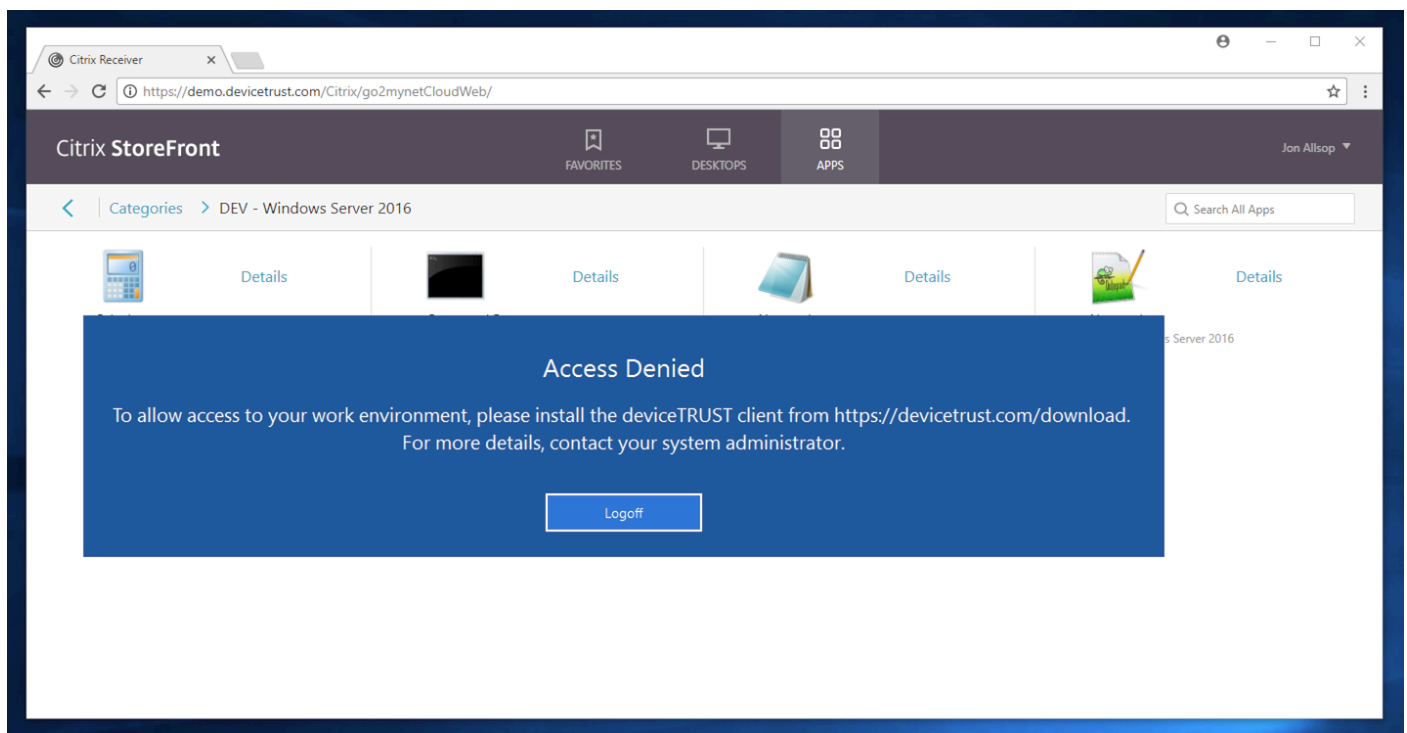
Citrix Receiver ×

https://demo.devicetrust.com/Citrix/go2mynetCloudWeb/

Citrix StoreFront

FAVORITES DESKTOPS APPS

Jon Allsop

Categories > DEV - Windows Server 2016

Search All Apps

Details Details Details Details

s Server 2016

Access Denied

To allow access to your work environment, please install the deviceTRUST client from https://devicetrust.com/download. For more details, contact your system administrator.

Logoff